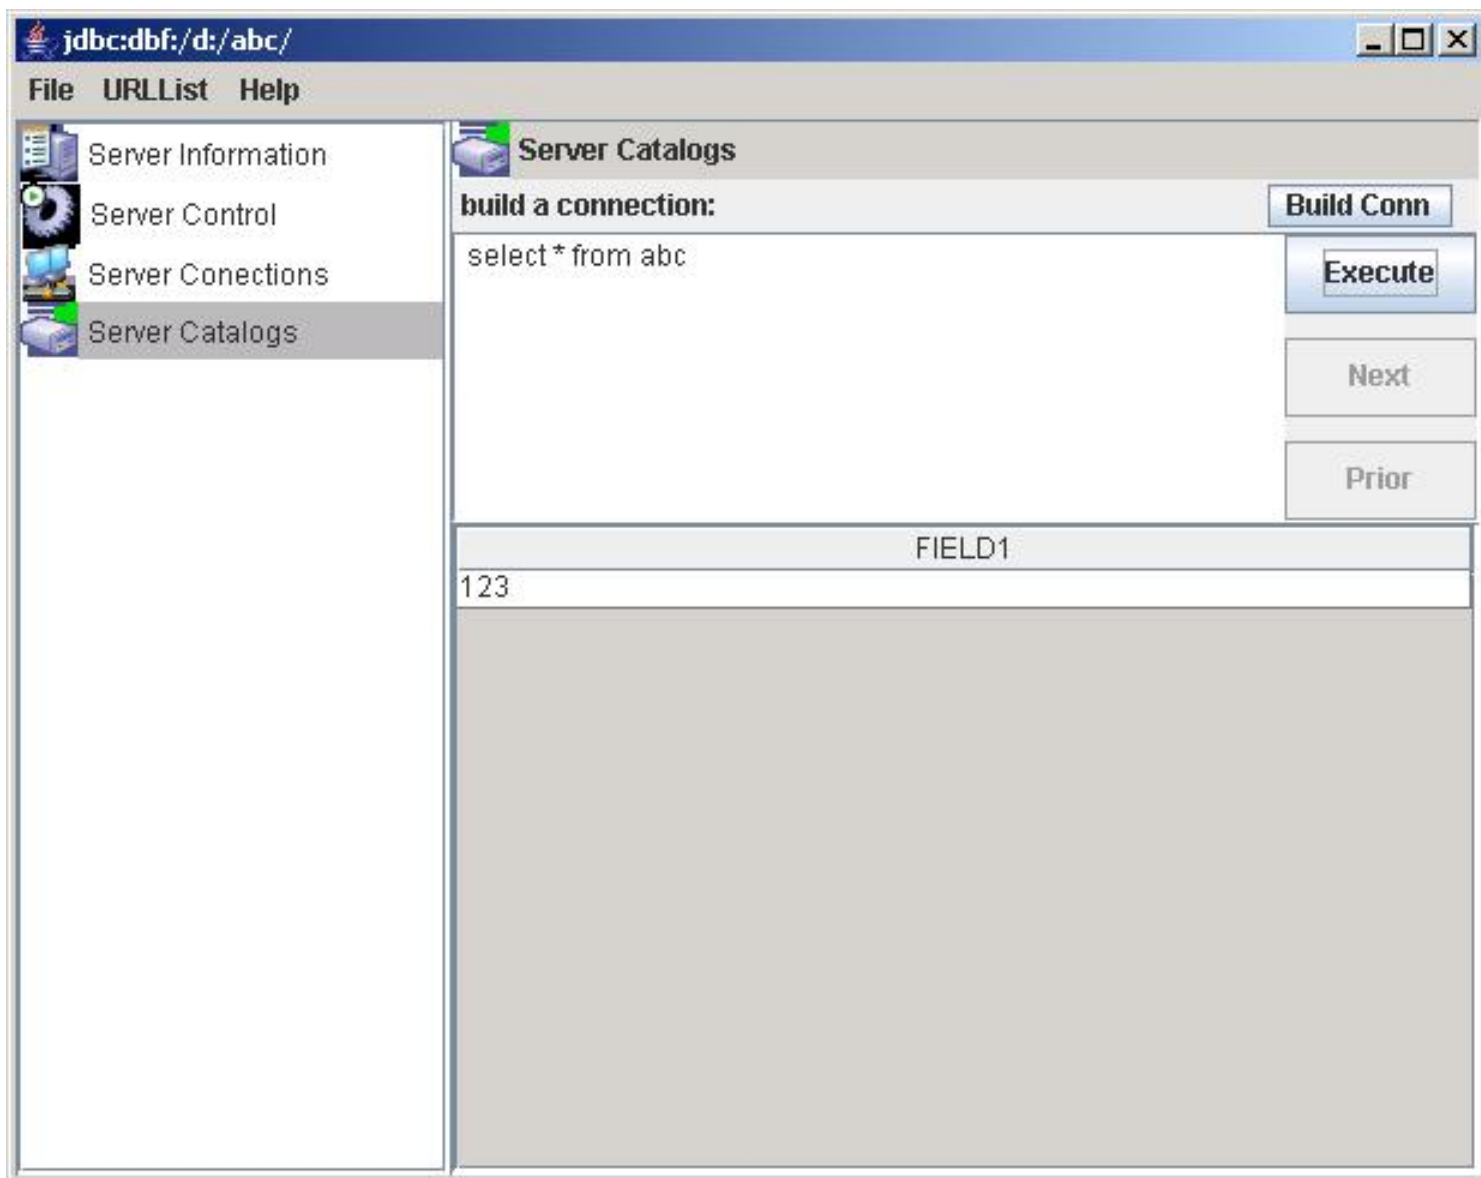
jdbc:dbf:/d:/abc/

File URLList Help

Server Information
Server Control
Server Conections
Server Catalogs

Server Catalogs

build a connection:

Build Conn

select * from abc

Execute

Next

Prior

| FIELD1 |
|---|
| 123 |